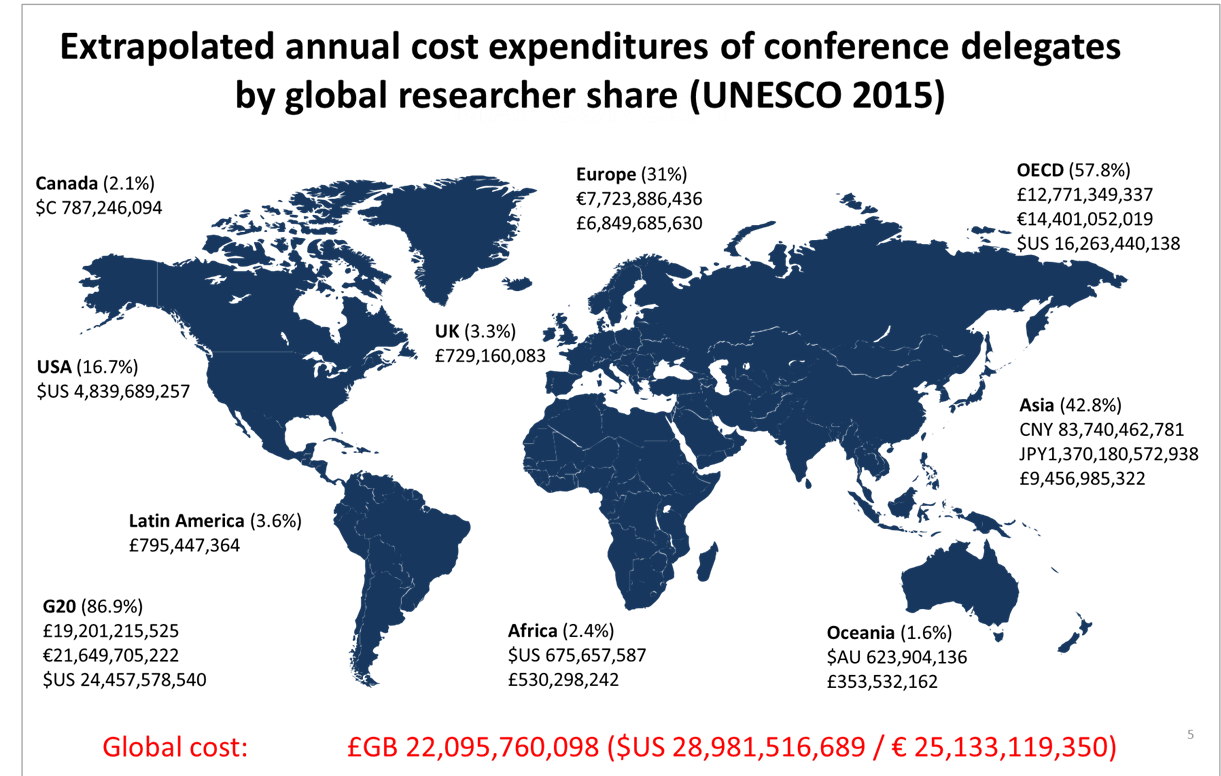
Extrapolated annual cost expenditures of conference delegates by global researcher share (UNESCO 2015)

Canada (2.1%)
$C 787,246,094

Europe (31%)
€7,723,886,436
£6,849,685,630

OECD (57.8%)
£12,771,349,337
€14,401,052,019
$US 16,263,440,138

UK (3.3%)
£729,160,083

USA (16.7%)
$US 4,839,689,257

Asia (42.8%)
CNY 83,740,462,781
JPY1,370,180,572,938
£9,456,985,322

Latin America (3.6%)
£795,447,364

G20 (86.9%)
£19,201,215,525
€21,649,705,222
$US 24,457,578,540

Africa (2.4%)
$US 675,657,587
£530,298,242

Oceania (1.6%)
$AU 623,904,136
£353,532,162

Global cost: £GB 22,095,760,098 ($US 28,981,516,689 / € 25,133,119,350)

5